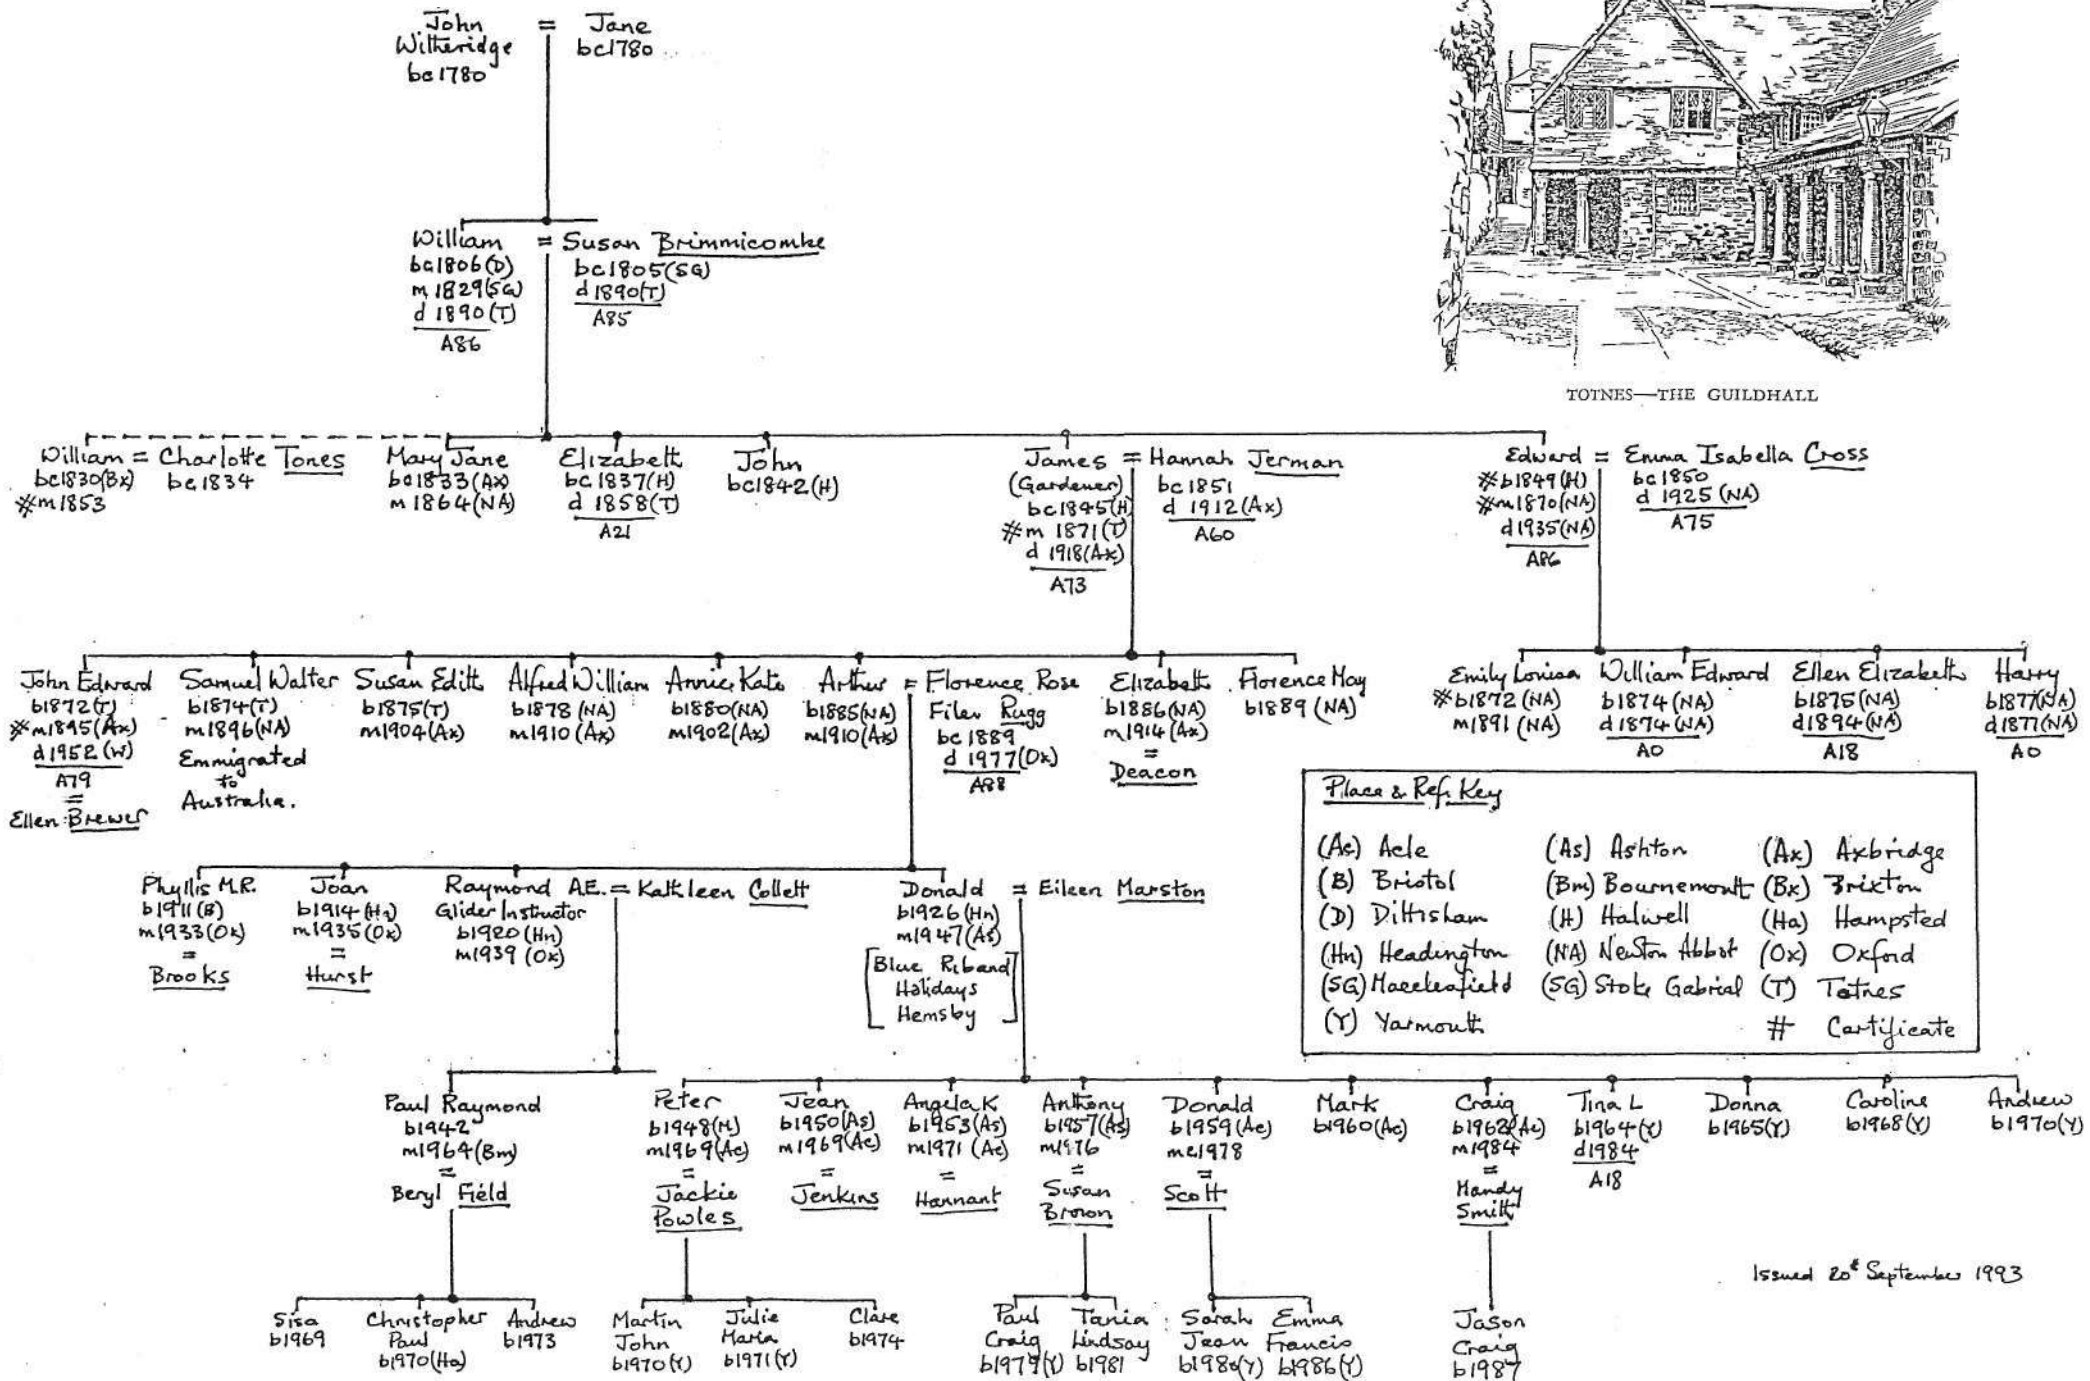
John Witheridge bc1780 = Jane bc1780

TOTNES—THE GUILDHALL

William bc1806(D) m 1829(SG) d 1890(T) A86 = Susan Brimmicombe bc1805(SG) d 1890(T) A85

William bc1830(Bx) ※m1853 = Charlotte Tones bc1834

Mary Jane bc1833(Ax) m 1864(NA)

Elizabeth bc1837(H) d 1858(T) A21

John bc1842(H)

James (Gardener) bc1845(H) #m 1871(T) d 1918(Ax) A73 = Hannah Jerman bc1851 d 1912(Ax) A60

Edward ※b1849(H) ※m1870(NA) d1935(NA) A86 = Emma Isabella Cross bc1850 d 1925(NA) A75

John Edward b1872(T) ※m1895(Ax) d1952(W) A79 = Ellen Brewer

Samuel Walter b1874(T) m1896(NA) Emmigrated to Australia.

Susan Edith b1875(T) m1904(Ax)

Alfred William b1878(NA) m1910(Ax)

Annie Kate b1880(NA) m1902(Ax)

Arthur b1885(NA) m1910(Ax) = Florence Rose Filer Rugg bc1889 d 1977(Ox) A88

Elizabeth b1886(NA) m1914(Ax) = Deacon

Florence May b1889 (NA)

Emily Louisa ※b1872 (NA) m1891 (NA)

William Edward b1874 (NA) d1874 (NA) A0

Ellen Elizabeth b1875(NA) d1894(NA) A18

Harry b1877(NA) d1877(NA) A0

Place & Ref. Key
(Ac) Acle
(B) Bristol
(D) Dittisham
(Hn) Headington
(SG) Macclesfield
(Y) Yarmouth
(As) Ashton
(Bm) Bournemouth
(H) Halwell
(NA) Newton Abbot
(SG) Stoke Gabriel
(Ax) Axbridge
(Bx) Brixton
(Ha) Hampsted
(Ox) Oxford
(T) Totnes
# Certificate

Phyllis M.R. b1911(B) m1933(Ox) = Brooks

Joan b1914(Hn) m1935(Ox) = Hurst

Raymond A.E. Glider Instructor b1920(Hn) m1939(Ox) = Kathleen Collett

Donald b1926(Hn) m1947(As) [Blue Riband Holidays Hemsby] = Eileen Marston

Paul Raymond b1942 m1964(Bm) = Beryl Field

Peter b1948(H) m1969(Ac) = Jackie Powles

Jean b1950(As) m1969(Ac) = Jenkins

Angela K b1953(As) m1971 (Ac) = Hannant

Anthony b1957(As) m1976 = Susan Brown

Donald b1959(Ac) m1978 = Scott

Mark b1960(Ac)

Craig b1962(Ac) m1984 = Mandy Smith

Tina L b1964(Y) d1984 A18

Donna b1965(Y)

Caroline b1968(Y)

Andrew b1970(Y)

Issued 20th September 1993

Sisa b1969

Christopher Paul b1970(Ha)

Andrew b1973

Martin John b1970(Y)

Julie Maria b1971(Y)

Clare b1974

Paul Craig b1979(Y)

Tania Lindsay b1981

Sarah Jean b1980(Y)

Emma Francis b1986(Y)

Jason Craig b1987